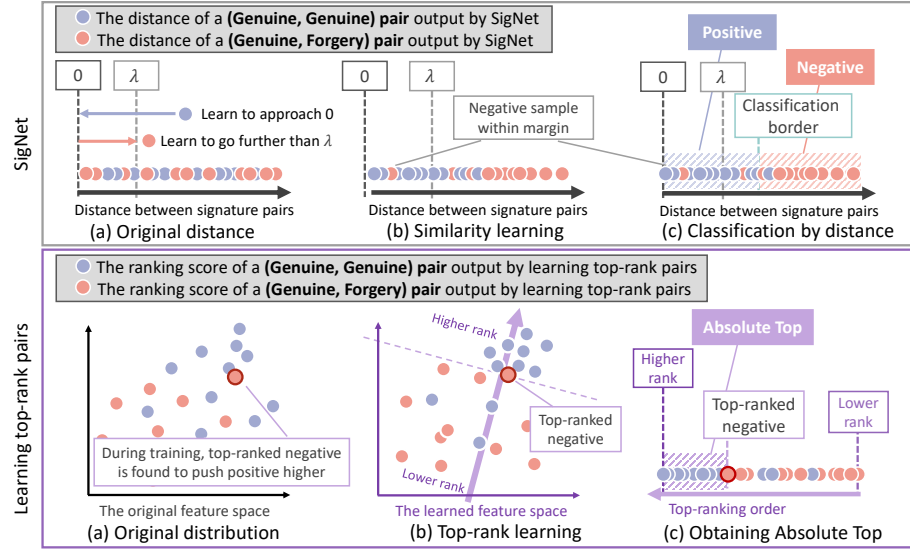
The distance of a **(Genuine, Genuine) pair** output by SigNet
The distance of a **(Genuine, Forgery) pair** output by SigNet

SigNet

0 $\lambda$
Learn to approach 0
Learn to go further than $\lambda$
Distance between signature pairs
(a) Original distance

0 $\lambda$
Negative sample within margin
Distance between signature pairs
(b) Similarity learning

Positive
Negative
0 $\lambda$
Classification border
Distance between signature pairs
(c) Classification by distance

The ranking score of a **(Genuine, Genuine) pair** output by learning top-rank pairs
The ranking score of a **(Genuine, Forgery) pair** output by learning top-rank pairs

Learning top-rank pairs

During training, top-ranked negative is found to push positive higher
The original feature space
(a) Original distribution

Higher rank
Top-ranked negative
Lower rank
The learned feature space
(b) Top-rank learning

Absolute Top
Higher rank
Top-ranked negative
Lower rank
Top-ranking order
(c) Obtaining Absolute Top